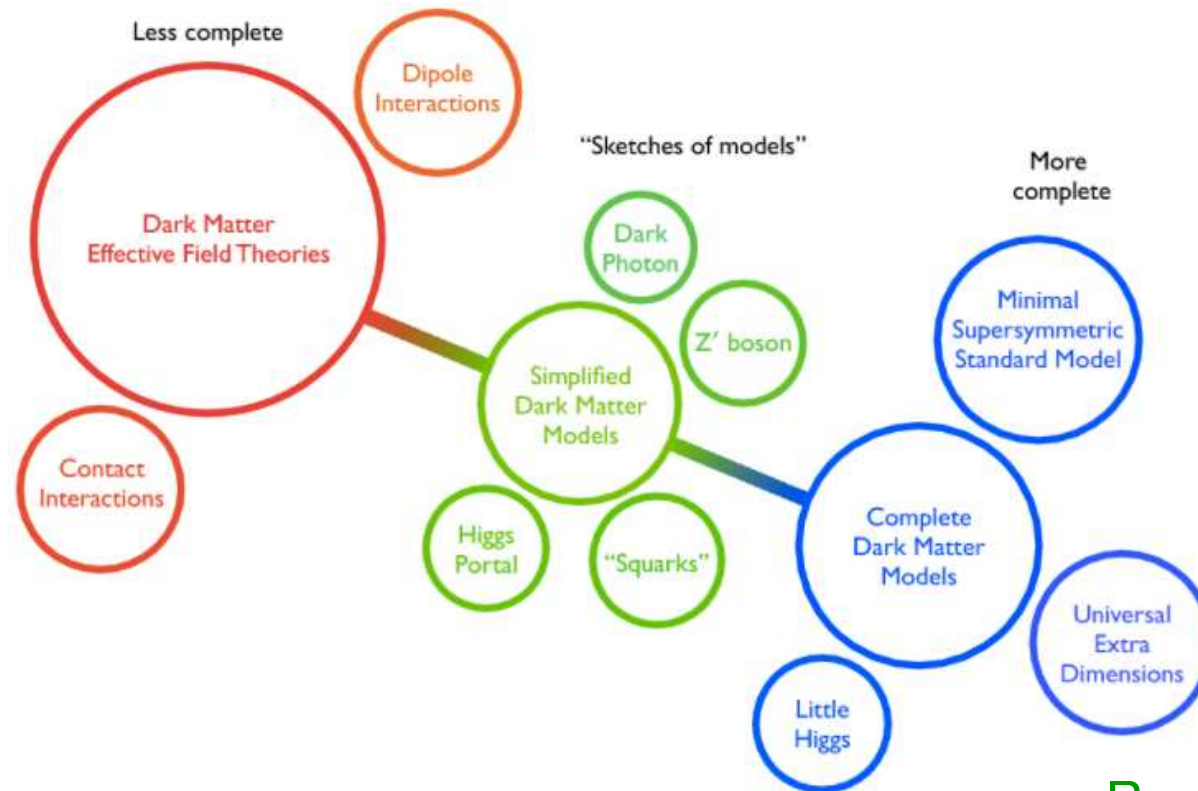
Less complete

Dipole Interactions

Dark Matter Effective Field Theories

Contact Interactions

"Sketches of models"

Dark Photon

Z' boson

Simplified Dark Matter Models

Higgs Portal

"Squarks"

More complete

Minimal Supersymmetric Standard Model

Complete Dark Matter Models

Universal Extra Dimensions

Little Higgs

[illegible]